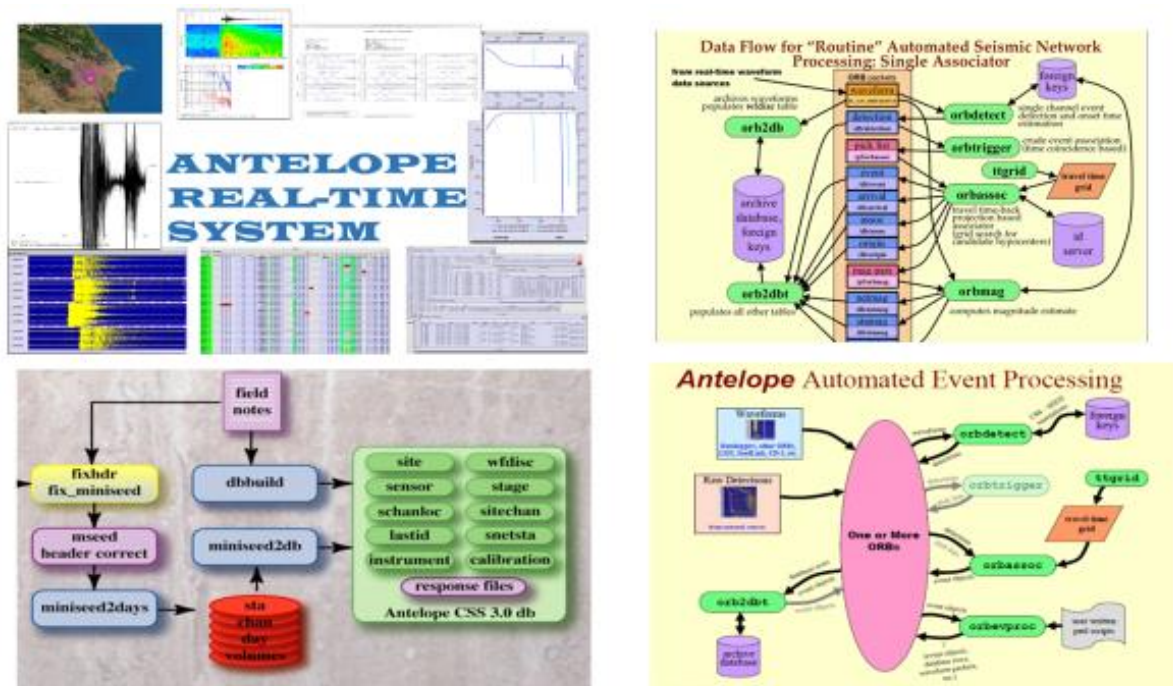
ANTELOPE REAL-TIME SYSTEM

Data Flow for "Routine" Automated Seismic Network Processing: Single Associator

from real-time waveform data sources

ORB packets

waveforms

archives waveforms populates wfdisc table

orb2db

orbdetect

foreign keys

single channel event detection and onset time estimation

detection

orbtrigger

create event association (time coincidence based)

pick list

ttgrid

travel time grid

archive database, foreign keys

event

origin

arrival

assoc

orbassoc

travel time-back projection based associator (grid search for candidate hypocenters)

id server

orb2dbt

populates all other tables

orbmag

computes magnitude estimate

Antelope Automated Event Processing

Waveforms

foreign keys

orbdetect

Raw Detections

orbtrigger

ttgrid

One or More ORBs

travel-time grid

orbassoc

orb2dbt

orbevproc

archive database

field notes

fixhdr fix_miniseed

dbbuild

mseed header correct

miniseed2db

miniseed2days

sta chan day volumes

site

wfdisc

sensor

stage

schanloc

sitechan

lastid

snetsta

instrument

calibration

response files

Antelope CSS 3.0 db